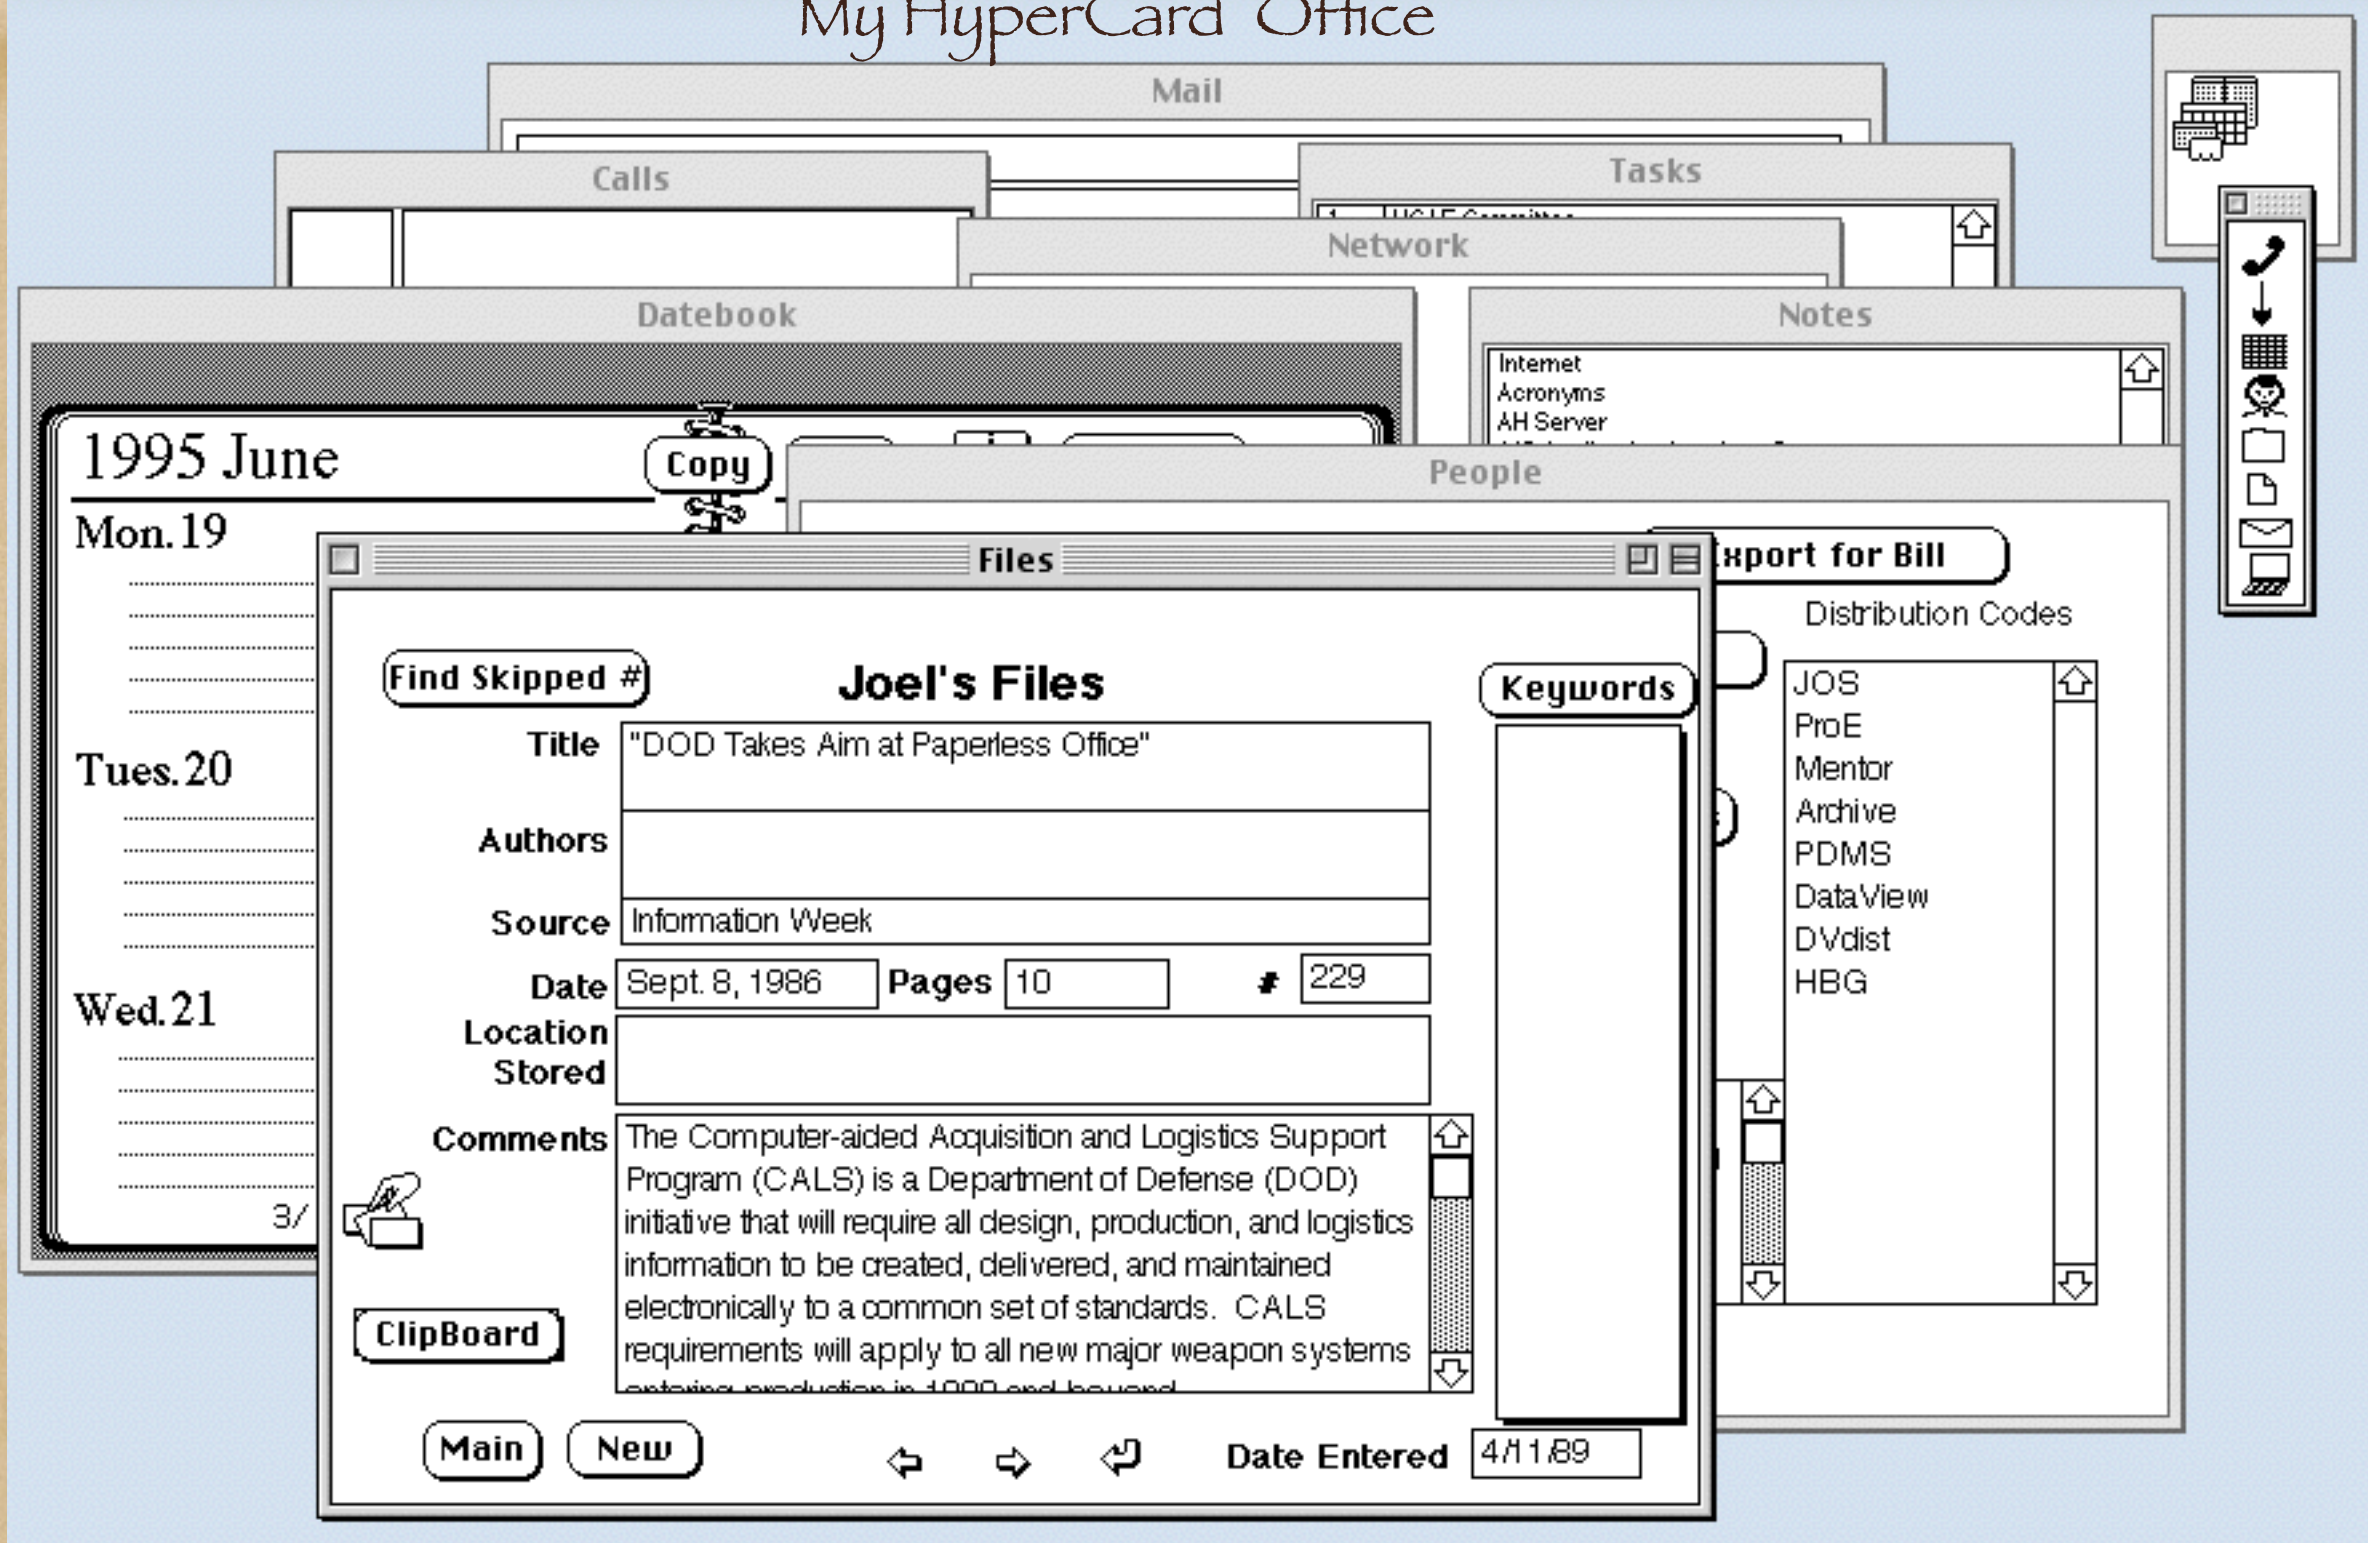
My HyperCard Office

Mail

Calls

Tasks

Network

Datebook

Notes

Internet
Acronyms
AH Server

1995 June

Copy

Mon. 19

Tues. 20

Wed. 21

3/

People

Files

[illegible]xport for Bill

Distribution Codes

JOS
ProE
Mentor
Archive
PDMS
DataView
DVdist
HBG

Find Skipped #

Joel's Files

Keywords

Title "DOD Takes Aim at Paperless Office"

Authors

Source Information Week

Date Sept. 8, 1986 Pages 10 # 229

Location Stored

Comments The Computer-aided Acquisition and Logistics Support Program (CALS) is a Department of Defense (DOD) initiative that will require all design, production, and logistics information to be created, delivered, and maintained electronically to a common set of standards. CALS requirements will apply to all new major weapon systems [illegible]

ClipBoard

Main New

Date Entered 4/11/89